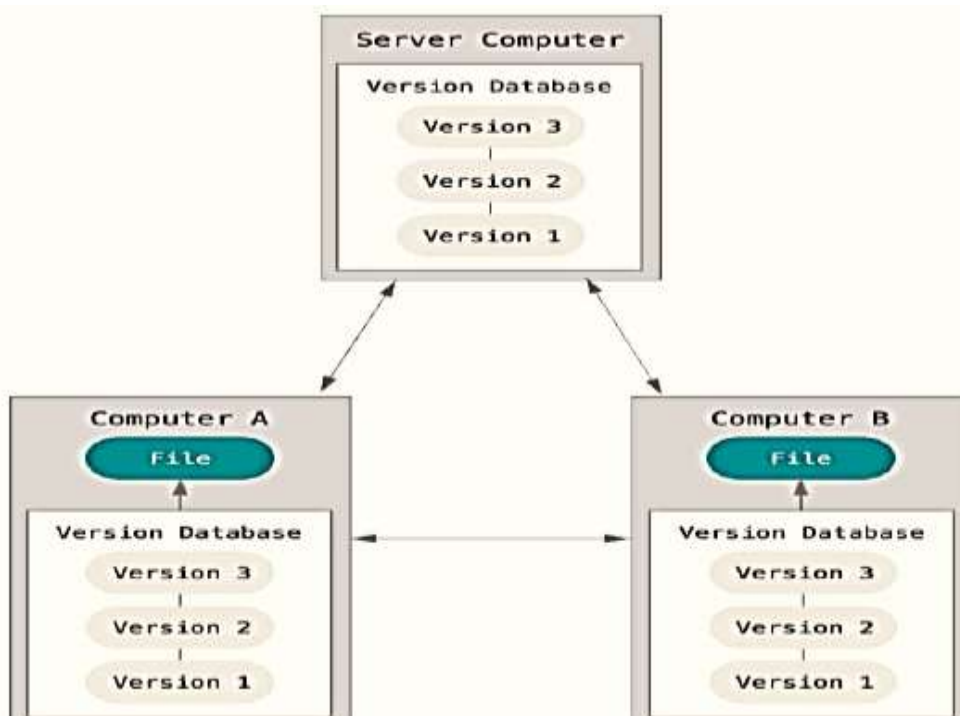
Server Computer

Version Database

Version 3

Version 2

Version 1

Computer A

File

Version Database

Version 3

Version 2

Version 1

Computer B

File

Version Database

Version 3

Version 2

Version 1